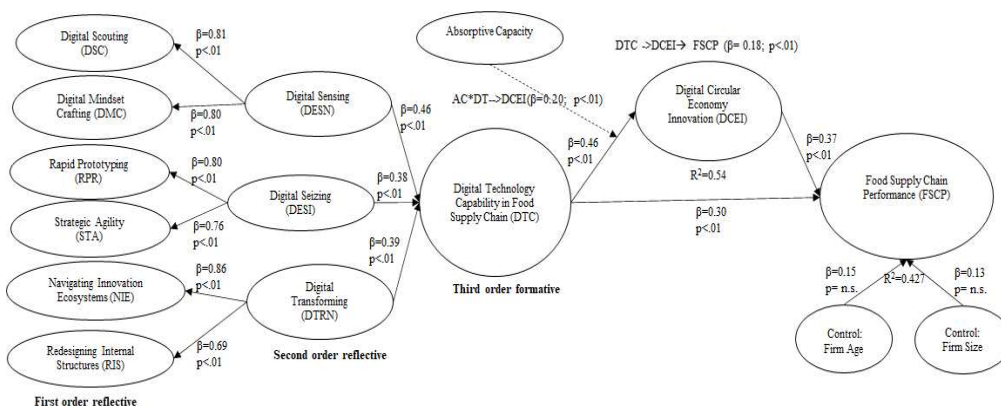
Digital Scouting (DSC)

β=0.81
p<.01

Digital Mindset Crafting (DMC)

β=0.80
p<.01

Digital Sensing (DESN)

Rapid Prototyping (RPR)

β=0.80
p<.01

Digital Seizing (DESI)

Strategic Agility (STA)

β=0.76
p<.01

Navigating Innovation Ecosystems (NIE)

β=0.86
p<.01

Digital Transforming (DTRN)

Redesigning Internal Structures (RIS)

β=0.69
p<.01

Second order reflective

First order reflective

β=0.46
p<.01

β=0.38
p<.01

β=0.39
p<.01

Absorptive Capacity

AC*DT->DCEI(β=0.20; p<.01)

Digital Technology Capability in Food Supply Chain (DTC)

Third order formative

β=0.46
p<.01

DTC ->DCEI→ FSCP (β= 0.18; p<.01)

Digital Circular Economy Innovation (DCEI)

R²=0.54

β=0.37
p<.01

β=0.30
p<.01

Food Supply Chain Performance (FSCP)

β=0.15
p= n.s.

R²=0.427

β=0.13
p= n.s.

Control: Firm Age

Control: Firm Size